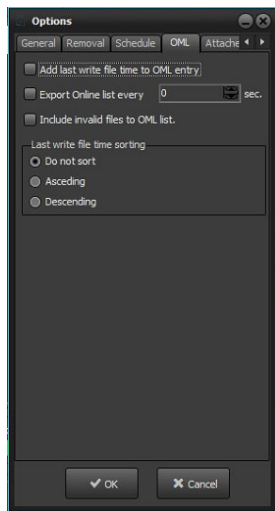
Options

General Removal Schedule OML Attache

Add last write file time to OML entry

Export Online list every 0 sec.

Include invalid files to OML list.

Last write file time sorting

Do not sort

Asceding

Descending

OK

Cancel